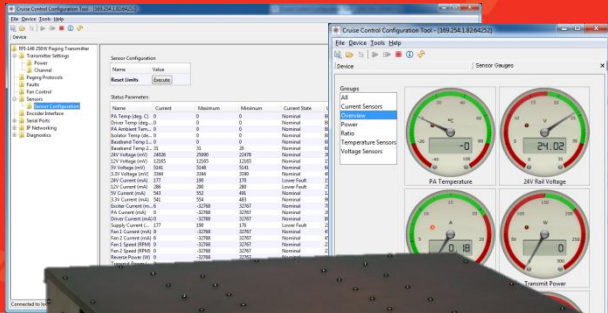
Cruise Control Configuration Tool - [169.254.1.82:64252]

File Device Tools Help

Device

RFS-148-250W Paging Transmitter
Transmitter Settings
Power
Channel
Paging Protocols
Faults
Fan Control
Sensors
Sensor Configuration
Encoder Interface
Serial Ports
IP Networking
Diagnostics

Sensor Configuration

| Name | Value |
|---|---|
| Reset Limits | Execute |

Status Parameters

| Name | Current | Maximum | Minimum | Current State |
|---|---|---|---|---|
| PA Temp (deg. C) | 0 | 0 | 0 | Nominal |
| Driver Temp (deg... | 0 | 0 | 0 | Nominal |
| PA Ambient Tem... | 0 | 0 | 0 | Nominal |
| Isolator Temp (de... | 0 | 0 | 0 | Nominal |
| Baseband Temp (... | 0 | 0 | 0 | Nominal |
| Baseband Temp 2... | 31 | 31 | 28 | Nominal |
| 24V Voltage (mV) | 24026 | 25080 | 23478 | Nominal |
| 12V Voltage (mV) | 12165 | 12165 | 12161 | Nominal |
| 5V Voltage (mV) | 5041 | 5048 | 5041 | Nominal |
| 3.3V Voltage (mV) | 3366 | 3348 | 3340 | Nominal |
| 28V Current (mA) | 177 | 188 | 178 | Lower Fault |
| 12V Current (mA) | 286 | 298 | 280 | Lower Fault |
| 5V Current (mA) | 543 | 552 | 481 | Nominal |
| 3.3V Current (mA) | 541 | 554 | 483 | Nominal |
| Exciter Current (m... | 0 | -32768 | 32767 | Nominal |
| PA Current (mA) | 0 | -32768 | 32767 | Nominal |
| Driver Current (mA) | 0 | -32768 | 32767 | Nominal |
| Supply Current (... | 177 | 198 | 178 | Lower Fault |
| Fan 1 Current (mA) | 0 | -32768 | 32767 | Nominal |
| Fan 2 Current (mA) | 0 | -32768 | 32767 | Nominal |
| Fan 1 Speed (RPM) | 0 | -32768 | 32767 | Nominal |
| Fan 2 Speed (RPM) | 0 | -32768 | 32767 | Nominal |
| Reverse Power (W) | 0 | -32768 | 32767 | Nominal |

Connected to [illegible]

Cruise Control Configuration Tool - [169.254.1.82:64252]

File Device Tools Help

Device

Sensor Gauges

Groups
All
Current Sensors
Overview
Power
Ratio
Temperature Sensors
Voltage Sensors

°C
-0
PA Temperature

V
24.02
24V Rail Voltage

A
0.18

W
Transmit Power